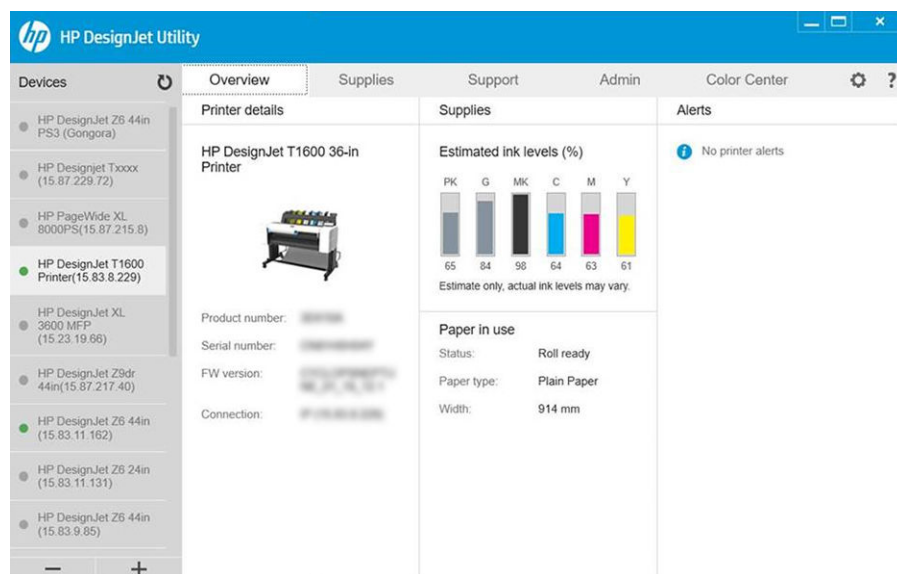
HP DesignJet Utility

Devices

HP DesignJet Z6 44in PS3 (Gongora)

HP Designjet Txxxx (15.87.229.72)

HP PageWide XL 8000PS(15.87.215.8)

HP DesignJet T1600 Printer(15.83.8.229)

HP DesignJet XL 3600 MFP (15.23.19.66)

HP DesignJet Z9dr 44in(15.87.217.40)

HP DesignJet Z6 44in (15.83.11.162)

HP DesignJet Z6 24in (15.83.11.131)

HP DesignJet Z6 44in (15.83.9.85)

−
+

Overview
Supplies
Support
Admin
Color Center
?

Printer details

HP DesignJet T1600 36-in Printer

Product number: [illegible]
Serial number: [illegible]
FW version: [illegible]
Connection: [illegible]

Supplies

Estimated ink levels (%)

| PK | G | MK | C | M | Y |
|---|---|---|---|---|---|
| 65 | 84 | 98 | 64 | 63 | 61 |

Estimate only, actual ink levels may vary.

Paper in use

Status: Roll ready
Paper type: Plain Paper
Width: 914 mm

Alerts

No printer alerts